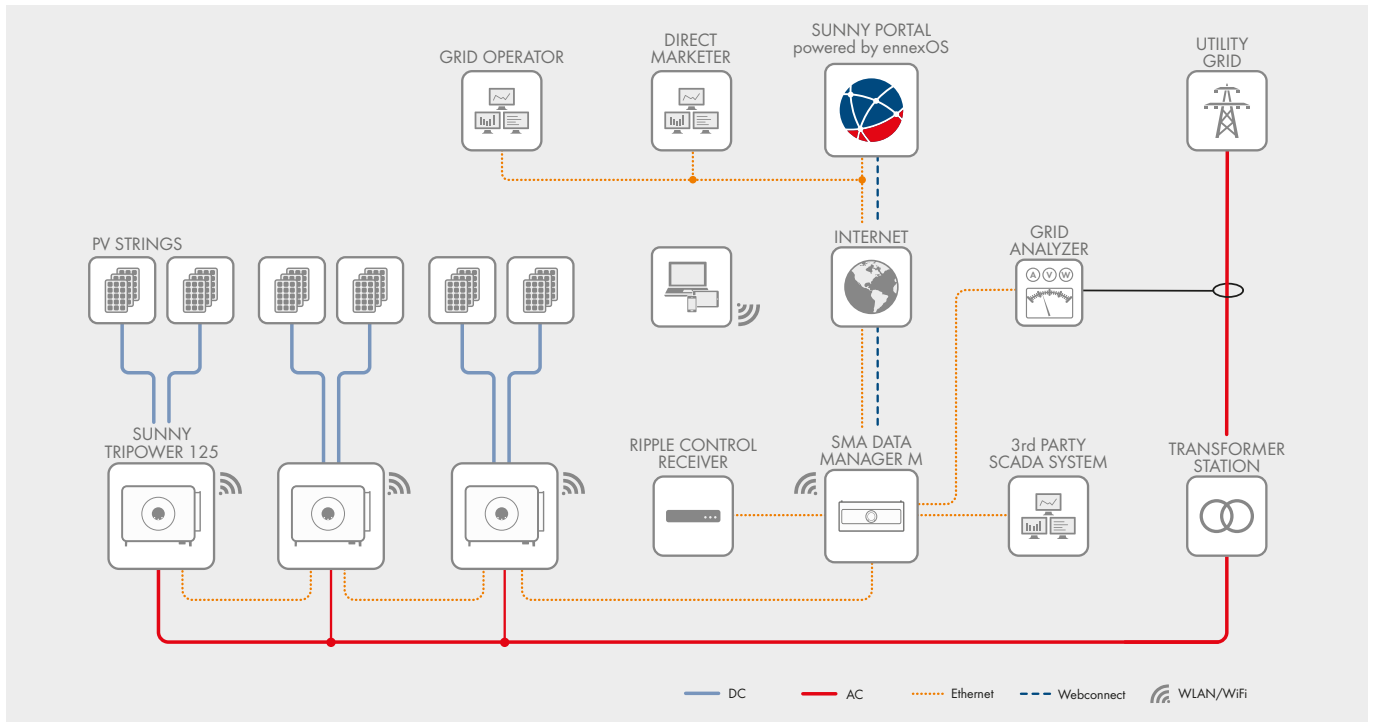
GRID OPERATOR

DIRECT MARKETER

SUNNY PORTAL powered by ennexOS

UTILITY GRID

PV STRINGS

INTERNET

GRID ANALYZER

A V W

SUNNY TRIPOWER 125

RIPPLE CONTROL RECEIVER

SMA DATA MANAGER M

3rd PARTY SCADA SYSTEM

TRANSFORMER STATION

DC

AC

Ethernet

Webconnect

WLAN/WiFi